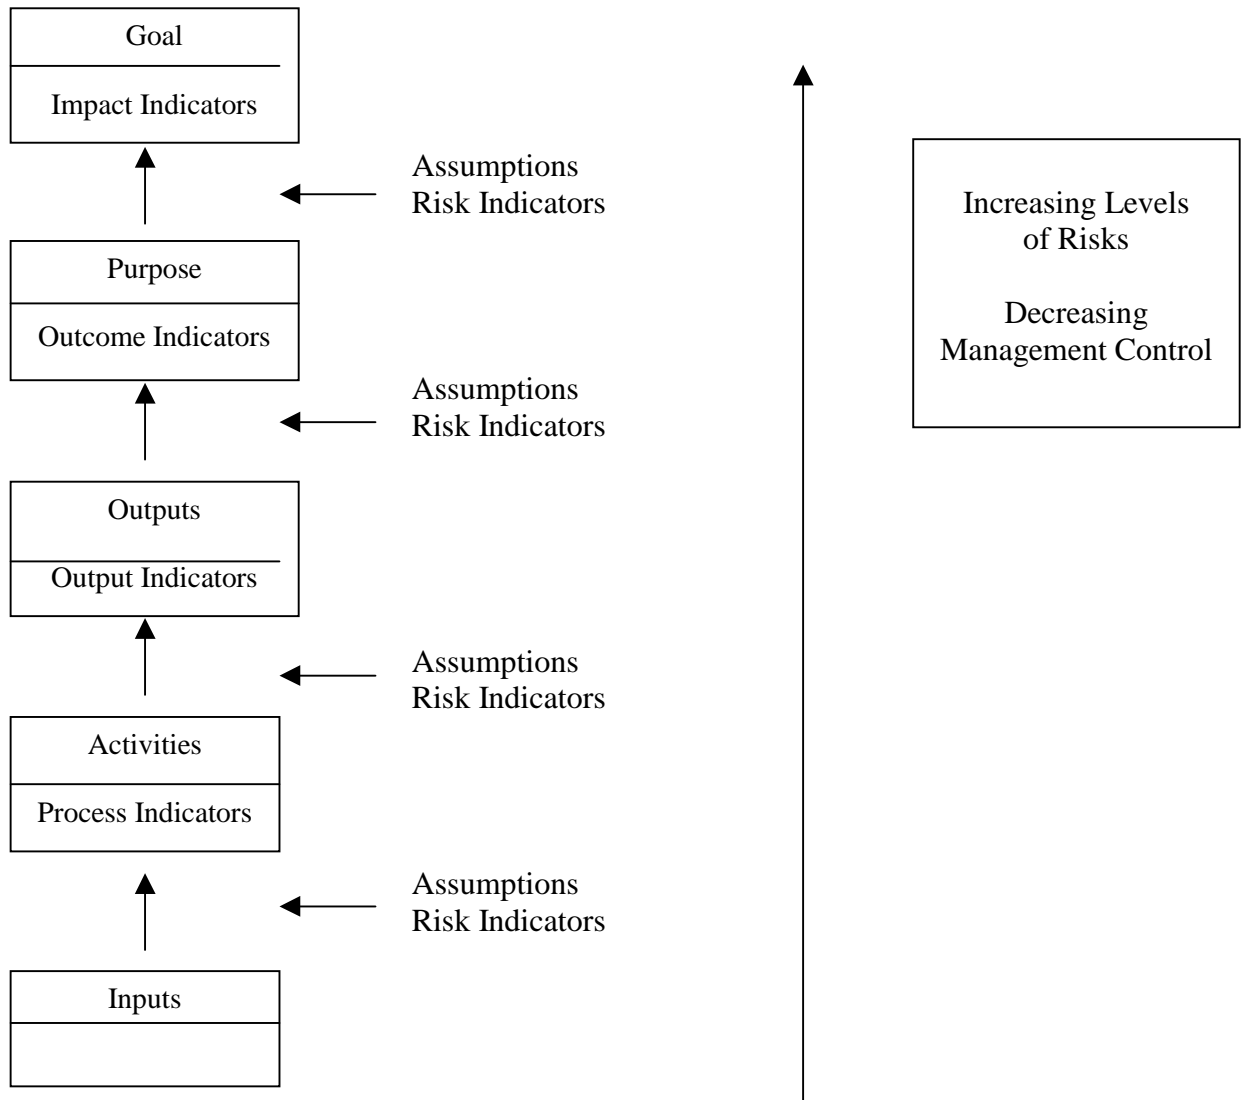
Goal
Impact Indicators

Assumptions
Risk Indicators

Purpose
Outcome Indicators

Assumptions
Risk Indicators

Outputs
Output Indicators

Assumptions
Risk Indicators

Activities
Process Indicators

Assumptions
Risk Indicators

Inputs

Increasing Levels of Risks

Decreasing Management Control